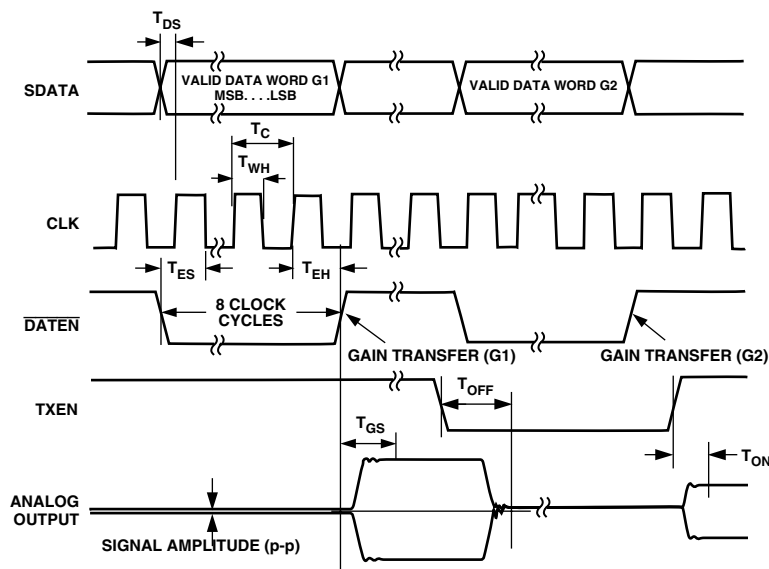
$T_{DS}$

SDATA

VALID DATA WORD G1
MSB. . . .LSB

VALID DATA WORD G2

$T_C$

$T_{WH}$

CLK

$T_{ES}$

$T_{EH}$

$\overline{DATEN}$

8 CLOCK CYCLES

GAIN TRANSFER (G1)

GAIN TRANSFER (G2)

TXEN

$T_{OFF}$

$T_{GS}$

$T_{ON}$

ANALOG OUTPUT

SIGNAL AMPLITUDE (p-p)